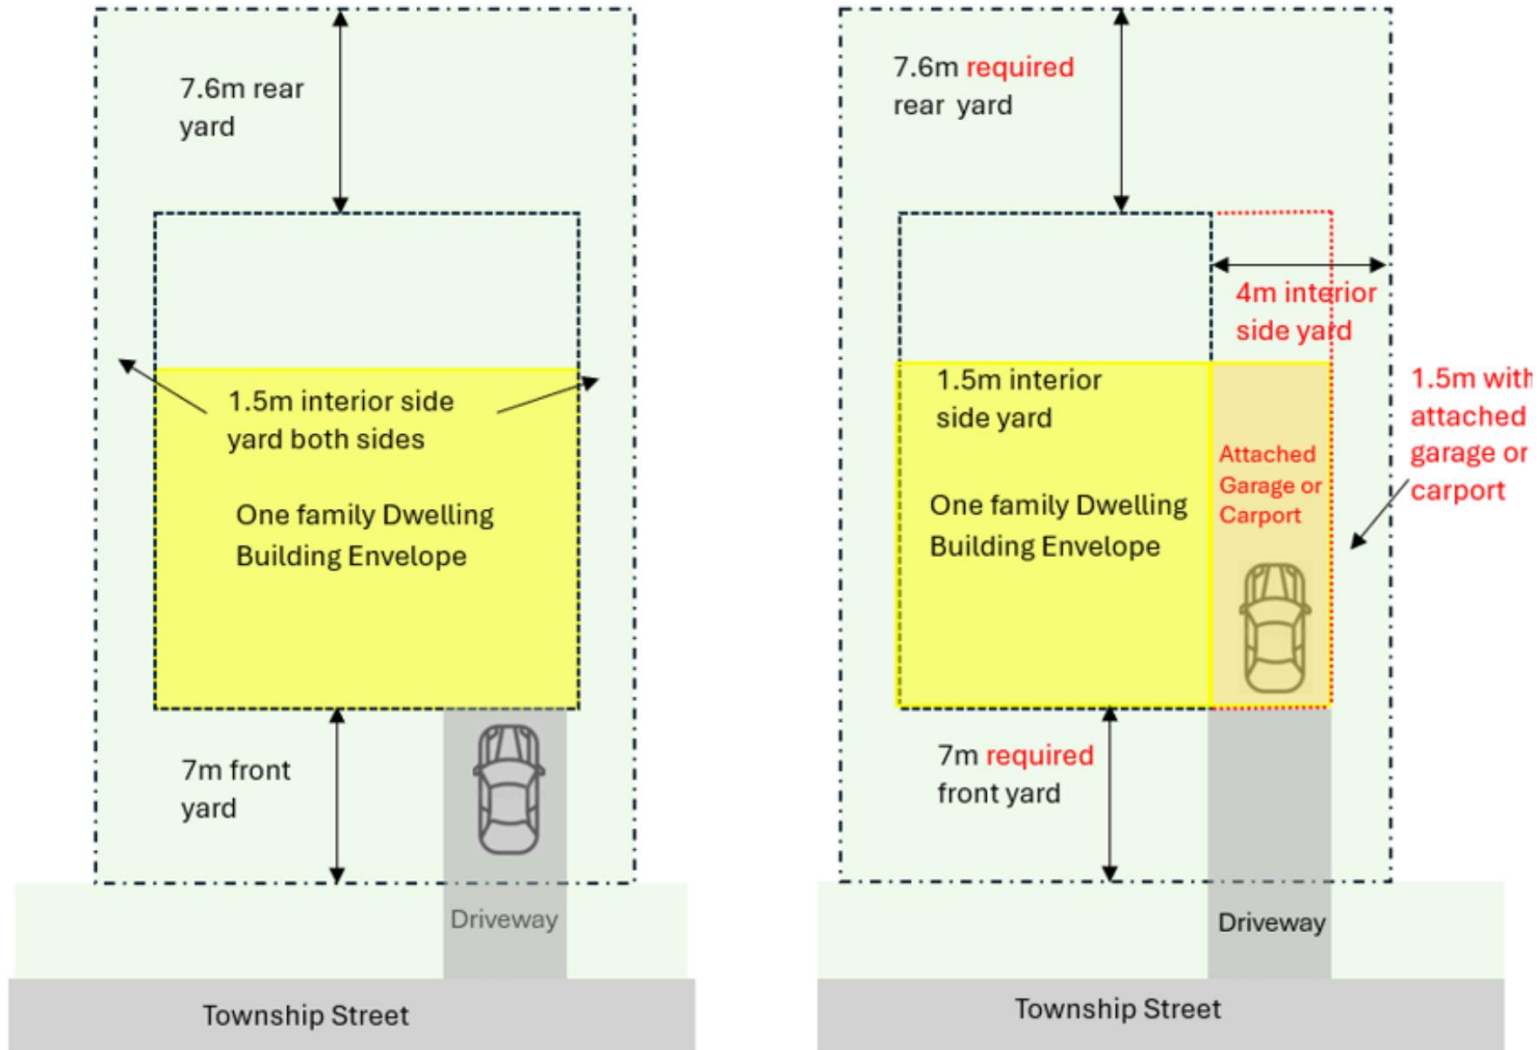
7.6m rear yard

1.5m interior side yard both sides

One family Dwelling Building Envelope

7m front yard

Driveway

Township Street

7.6m required rear yard

4m interior side yard

1.5m interior side yard

One family Dwelling Building Envelope

Attached Garage or Carport

1.5m with attached garage or carport

7m required front yard

Driveway

Township Street